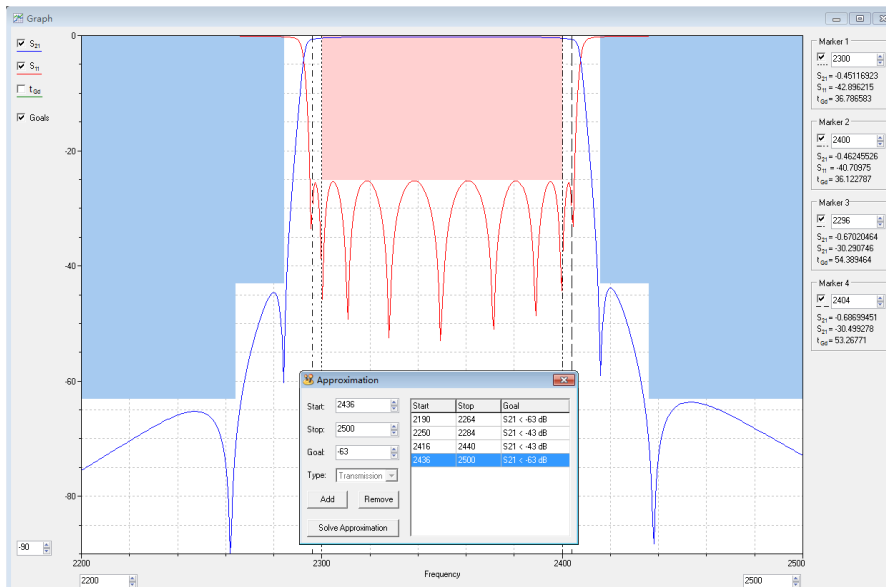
Graph

$S_{21}$
$S_{11}$
$t_{Gd}$
Goals

0
-20
-40
-60
-80
-90

2200
2300
2400
2500
Frequency
2200
2500

Marker 1
2300
$S_{21}$ = -0.45116923
$S_{11}$ = -42.896215
$t_{Gd}$ = 36.786583

Marker 2
2400
$S_{21}$ = -0.46245526
$S_{11}$ = -40.70975
$t_{Gd}$ = 36.122787

Marker 3
2296
$S_{21}$ = -0.67020464
$S_{21}$ = -30.290746
$t_{Gd}$ = 54.389464

Marker 4
2404
$S_{21}$ = -0.68699451
$S_{21}$ = -30.499278
$t_{Gd}$ = 53.26771

Approximation
Start: 2436
Stop: 2500
Goal: -63
Type: Transmission
Add
Remove
Solve Approximation

| Start | Stop | Goal |
|---|---|---|
| 2190 | 2264 | S21 < -63 dB |
| 2250 | 2284 | S21 < -43 dB |
| 2416 | 2440 | S21 < -43 dB |
| 2436 | 2500 | S21 < -63 dB |